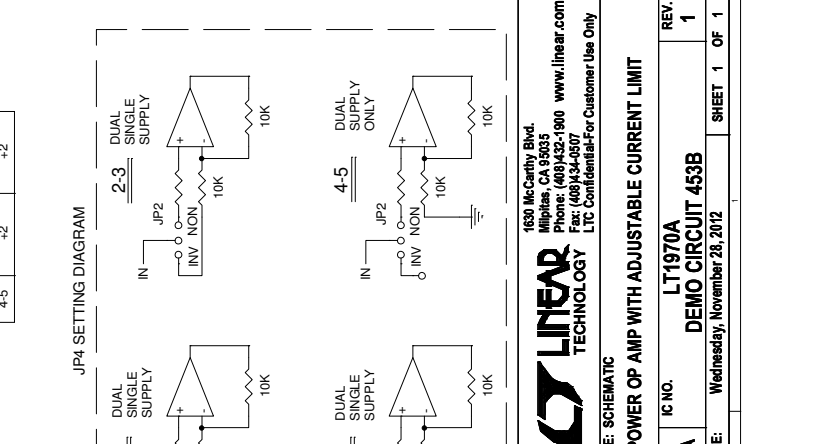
4-5
+2
+2

JP4 SETTING DIAGRAM

DUAL SINGLE SUPPLY
+
-
10K

DUAL SINGLE SUPPLY
+
-
10K

DUAL SINGLE SUPPLY
2-3
JP2
IN
INV NON
+
-
10K
10K

DUAL SUPPLY ONLY
4-5
JP2
IN
INV NON
+
-
10K
10K

LINEAR TECHNOLOGY

1630 McCarthy Blvd.
Milpitas, CA 95035
Phone: (408)432-1900 www.linear.com
Fax: (408)434-0507
LTC Confidential-For Customer Use Only

E: SCHEMATIC

POWER OP AMP WITH ADJUSTABLE CURRENT LIMIT

IC NO.
LT1970A
DEMO CIRCUIT 453B

REV.
1

E:
Wednesday, November 28, 2012

SHEET 1 OF 1